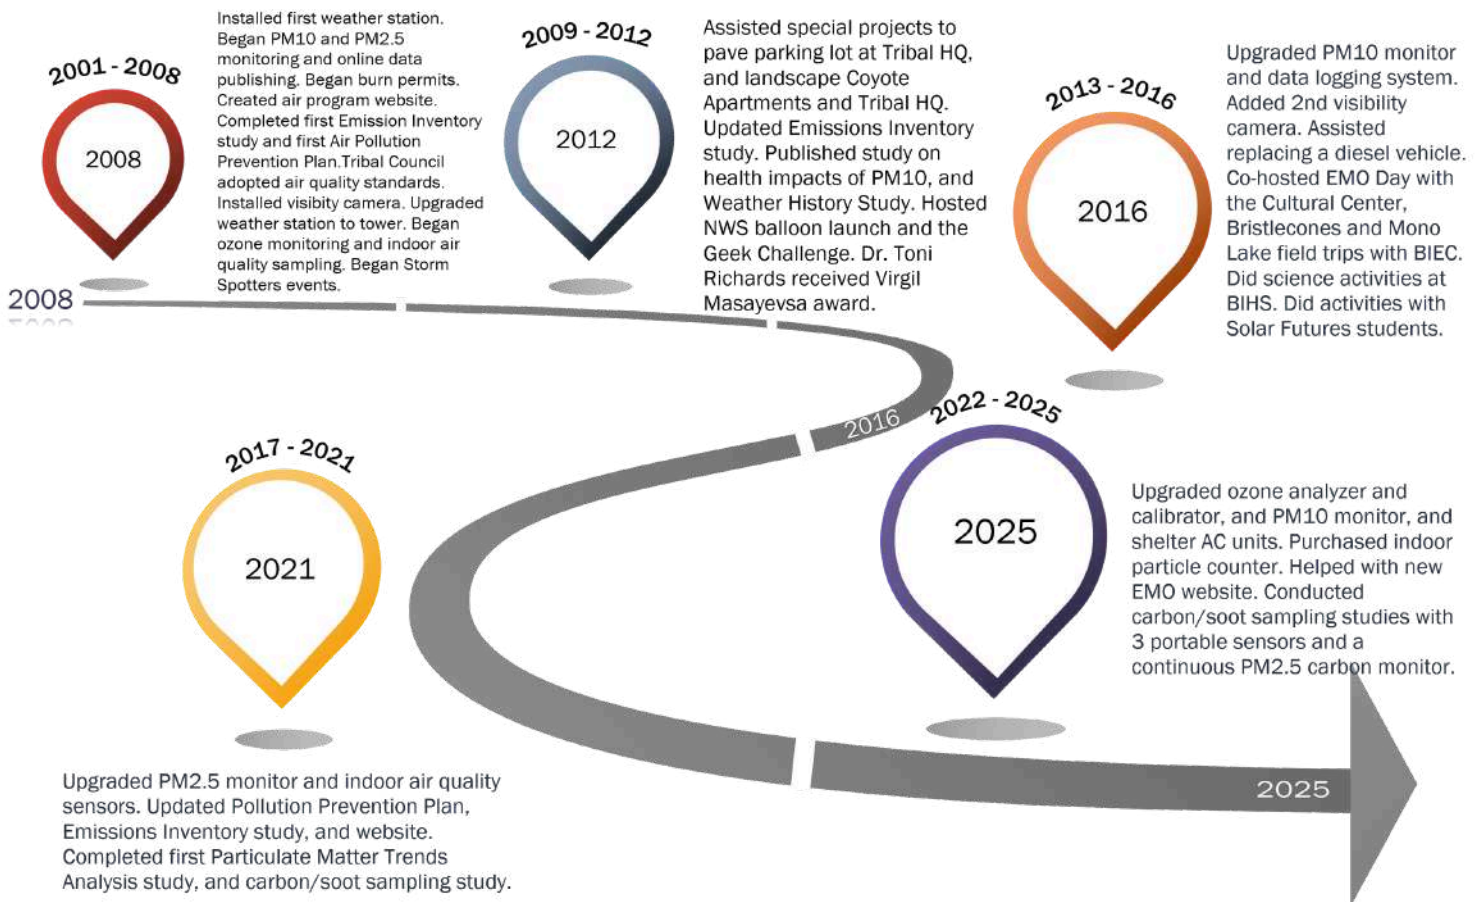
2001 - 2008

2008

Installed first weather station. Began PM10 and PM2.5 monitoring and online data publishing. Began burn permits. Created air program website. Completed first Emission Inventory study and first Air Pollution Prevention Plan.Tribal Council adopted air quality standards. Installed visibity camera. Upgraded weather station to tower. Began ozone monitoring and indoor air quality sampling. Began Storm Spotters events.

2009 - 2012

2012

Assisted special projects to pave parking lot at Tribal HQ, and landscape Coyote Apartments and Tribal HQ. Updated Emissions Inventory study. Published study on health impacts of PM10, and Weather History Study. Hosted NWS balloon launch and the Geek Challenge. Dr. Toni Richards received Virgil Masayevsa award.

2013 - 2016

2016

Upgraded PM10 monitor and data logging system. Added 2nd visibility camera. Assisted replacing a diesel vehicle. Co-hosted EMO Day with the Cultural Center, Bristlecones and Mono Lake field trips with BIEC. Did science activities at BIHS. Did activities with Solar Futures students.

2008

2016

2017 - 2021

2021

2022 - 2025

2025

Upgraded ozone analyzer and calibrator, and PM10 monitor, and shelter AC units. Purchased indoor particle counter. Helped with new EMO website. Conducted carbon/soot sampling studies with 3 portable sensors and a continuous PM2.5 carbon monitor.

Upgraded PM2.5 monitor and indoor air quality sensors. Updated Pollution Prevention Plan, Emissions Inventory study, and website. Completed first Particulate Matter Trends Analysis study, and carbon/soot sampling study.

2025